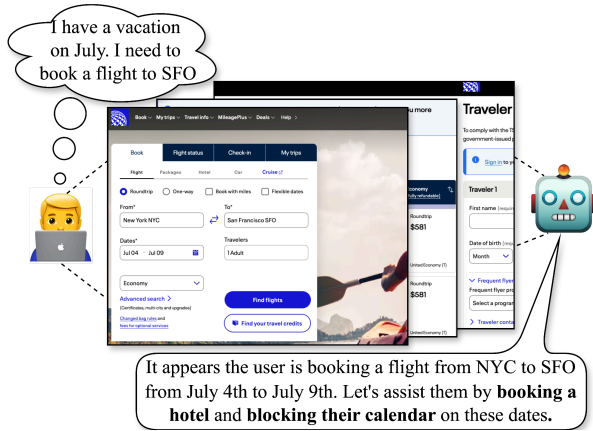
I have a vacation on July. I need to book a flight to SFO

Book ⌄ My trips ⌄ Travel info ⌄ MileagePlus ⌄ Deals ⌄ Help ⌄

Book | Flight status | Check-in | My trips

Flight | Packages | Hotel | Car | Cruise

Roundtrip | One-way | Book with miles | Flexible dates

From* New York NYC

To* San Francisco SFO

Dates* Jul 04 Jul 09

Travelers 1 Adult

Economy

Advanced search >
(Certificates, multi-city and upgrades)

Changed bag rules and fees for optional services

Find flights

Find your travel credits

u more

conomy
ully refundable)

Roundtrip
$581

United Economy (T)

Roundtrip
$581

United Economy (T)

Traveler

To comply with the T
government-issued p

Sign in to y

Traveler 1

First name (require

Date of birth (requ
Month

Frequent flyer
Frequent flyer pro
Select a program

Traveler conta

It appears the user is booking a flight from NYC to SFO from July 4th to July 9th. Let's assist them by **booking a hotel** and **blocking their calendar** on these dates.